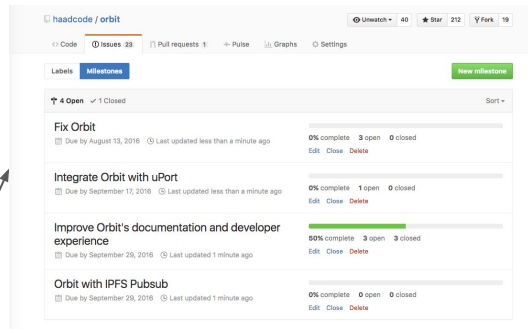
haadcode / orbit

Unwatch 40 Star 212 Fork 19

Code Issues 23 Pull requests 1 Pulse Graphs Settings

Labels Milestones New milestone

4 Open ✓ 1 Closed Sort

Fix Orbit
Due by August 13, 2016 Last updated less than a minute ago
0% complete 3 open 0 closed
Edit Close Delete

Integrate Orbit with uPort
Due by September 17, 2016 Last updated less than a minute ago
0% complete 1 open 0 closed
Edit Close Delete

Improve Orbit's documentation and developer experience
Due by September 29, 2016 Last updated 1 minute ago
50% complete 3 open 3 closed
Edit Close Delete

Orbit with IPFS Pubsub
Due by September 29, 2016 Last updated 1 minute ago
0% complete 0 open 0 closed
Edit Close Delete